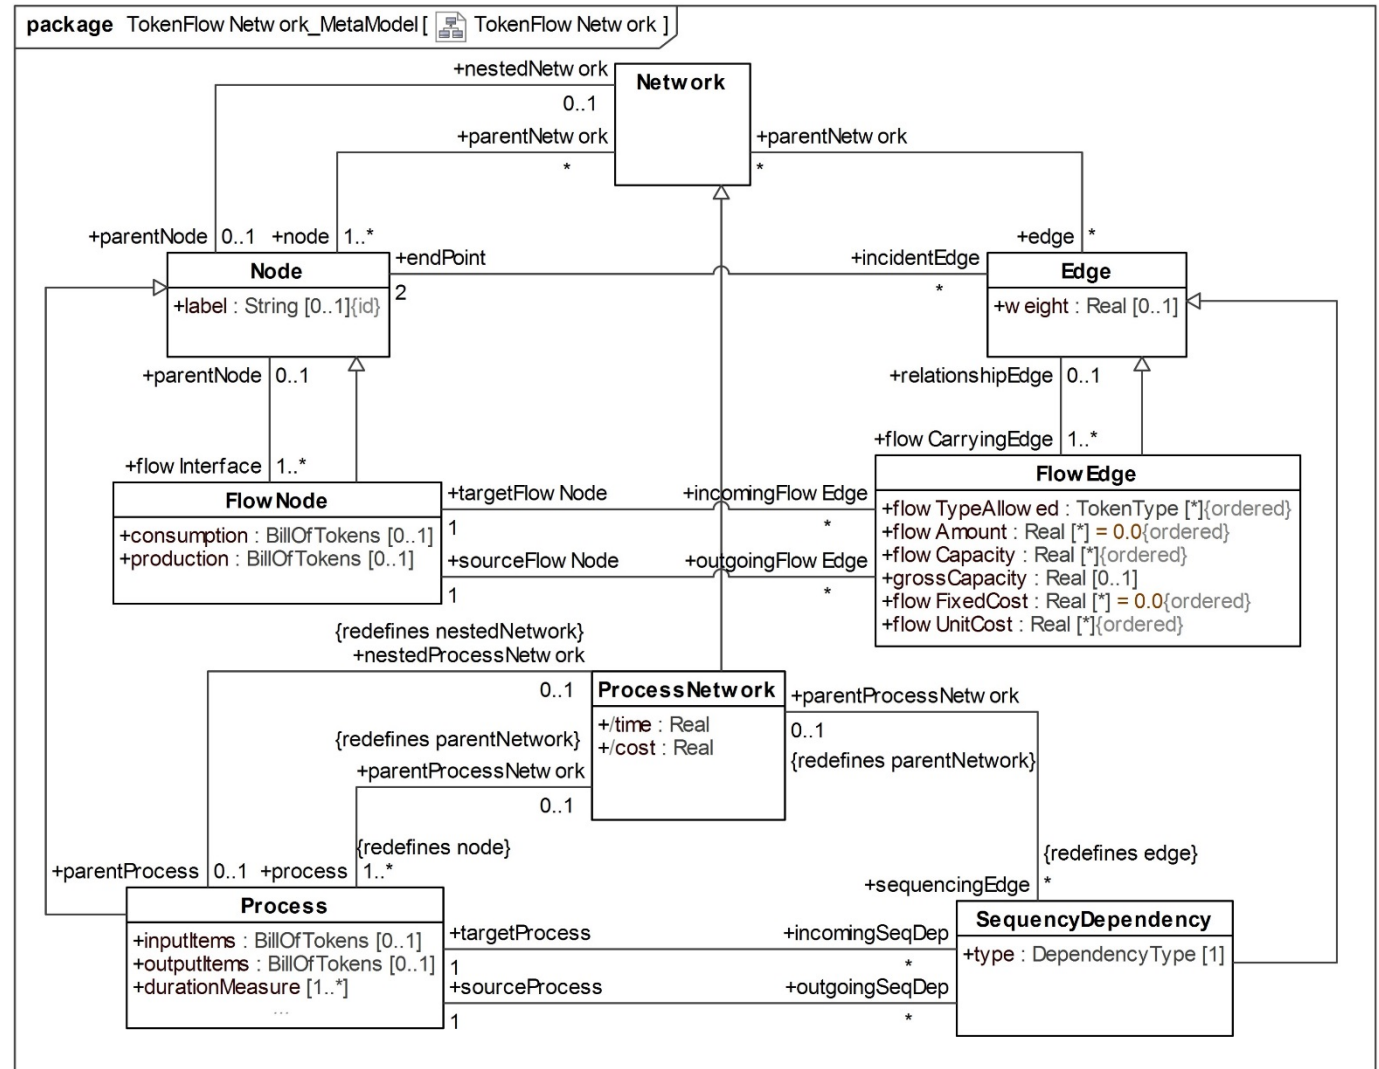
package TokenFlow Netw ork_MetaModel [ TokenFlow Netw ork ]

+nestedNetw ork
0..1
Network
+parentNetw ork
*
+parentNetw ork
*

+parentNode 0..1 +node 1..*
+endPoint
2
+incidentEdge
*
+edge *

Node
+label : String [0..1]{id}

Edge
+w eight : Real [0..1]

+parentNode 0..1
+relationshipEdge 0..1

+flow Interface 1..*
+flow CarryingEdge 1..*

Flow Node
+consumption : BillOfTokens [0..1]
+production : BillOfTokens [0..1]

+targetFlow Node
1
+incomingFlow Edge
*
+sourceFlow Node
1
+outgoingFlow Edge
*

Flow Edge
+flow TypeAllow ed : TokenType [*]{ordered}
+flow Amount : Real [*] = 0.0{ordered}
+flow Capacity : Real [*]{ordered}
+grossCapacity : Real [0..1]
+flow FixedCost : Real [*] = 0.0{ordered}
+flow UnitCost : Real [*]{ordered}

{redefines nestedNetwork}
+nestedProcessNetw ork
0..1

ProcessNetwork
+/time : Real
+/cost : Real

+parentProcessNetw ork
0..1
{redefines parentNetwork}

{redefines parentNetwork}
+parentProcessNetw ork
0..1

{redefines node}
+parentProcess 0..1 +process 1..*

{redefines edge}
+sequencingEdge *

Process
+inputItems : BillOfTokens [0..1]
+outputItems : BillOfTokens [0..1]
+durationMeasure [1..*]
...

+targetProcess
1
+incomingSeqDep
*
+sourceProcess
1
+outgoingSeqDep
*

SequencyDependency
+type : DependencyType [1]